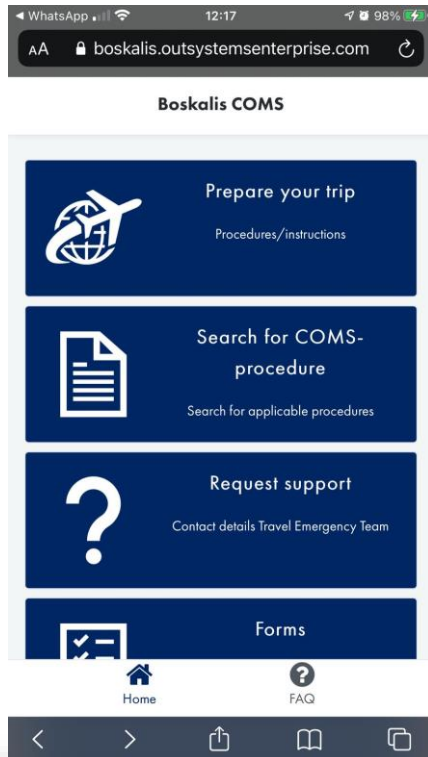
◀ WhatsApp 12:17 98%
AA boskalis.outsystemsenterprise.com

Boskalis COMS

Prepare your trip
Procedures/instructions

Search for COMS-procedure
Search for applicable procedures

Request support
Contact details Travel Emergency Team

Forms

Home
FAQ